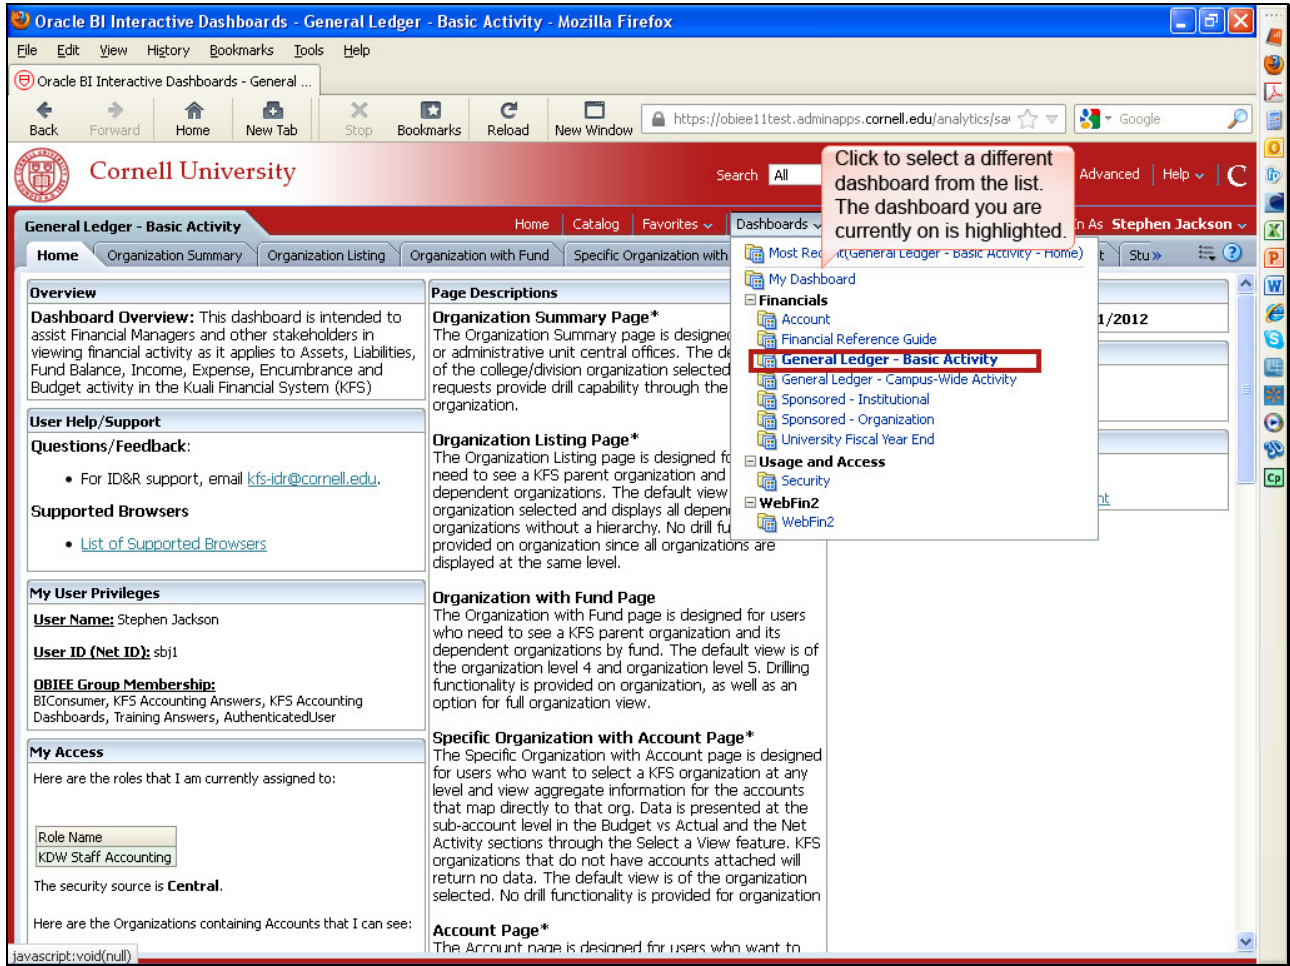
Oracle BI Interactive Dashboards - General Ledger - Basic Activity - Mozilla Firefox

File Edit View History Bookmarks Tools Help

Oracle BI Interactive Dashboards - General ...

Back Forward Home New Tab Stop Bookmarks Reload New Window

https://obiee11test.adminapps.cornell.edu/analytics/sa

Google

Cornell University

Search All

Click to select a different dashboard from the list. The dashboard you are currently on is highlighted.

Advanced | Help | C

General Ledger - Basic Activity

Home | Catalog | Favorites | Dashboards

n As Stephen Jackson

Home | Organization Summary | Organization Listing | Organization with Fund | Specific Organization with

t | Stu »

Overview

Dashboard Overview: This dashboard is intended to assist Financial Managers and other stakeholders in viewing financial activity as it applies to Assets, Liabilities, Fund Balance, Income, Expense, Encumbrance and Budget activity in the Kuali Financial System (KFS)

User Help/Support

Questions/Feedback:

• For ID&R support, email kfs-idr@cornell.edu.

Supported Browsers

• List of Supported Browsers

My User Privileges

User Name: Stephen Jackson

User ID (Net ID): sbj1

OBIEE Group Membership:
BIConsumer, KFS Accounting Answers, KFS Accounting Dashboards, Training Answers, AuthenticatedUser

My Access

Here are the roles that I am currently assigned to:

| Role Name |
|---|
| KDW Staff Accounting |

The security source is Central.

Here are the Organizations containing Accounts that I can see:

Page Descriptions

Organization Summary Page*
The Organization Summary page is designed or administrative unit central offices. The de of the college/division organization selected requests provide drill capability through the organization.

Organization Listing Page*
The Organization Listing page is designed fo need to see a KFS parent organization and dependent organizations. The default view organization selected and displays all depen organizations without a hierarchy. No drill fu provided on organization since all organizations are displayed at the same level.

Organization with Fund Page
The Organization with Fund page is designed for users who need to see a KFS parent organization and its dependent organizations by fund. The default view is of the organization level 4 and organization level 5. Drilling functionality is provided on organization, as well as an option for full organization view.

Specific Organization with Account Page*
The Specific Organization with Account page is designed for users who want to select a KFS organization at any level and view aggregate information for the accounts that map directly to that org. Data is presented at the sub-account level in the Budget vs Actual and the Net Activity sections through the Select a View feature. KFS organizations that do not have accounts attached will return no data. The default view is of the organization selected. No drill functionality is provided for organization

Account Page*
The Account page is designed for users who want to

Most Re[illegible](General Ledger - Basic Activity - Home)

My Dashboard

Financials
Account
Financial Reference Guide
General Ledger - Basic Activity
General Ledger - Campus-Wide Activity
Sponsored - Institutional
Sponsored - Organization
University Fiscal Year End

Usage and Access
Security

WebFin2
WebFin2

1/2012

nt

javascript:void(null)